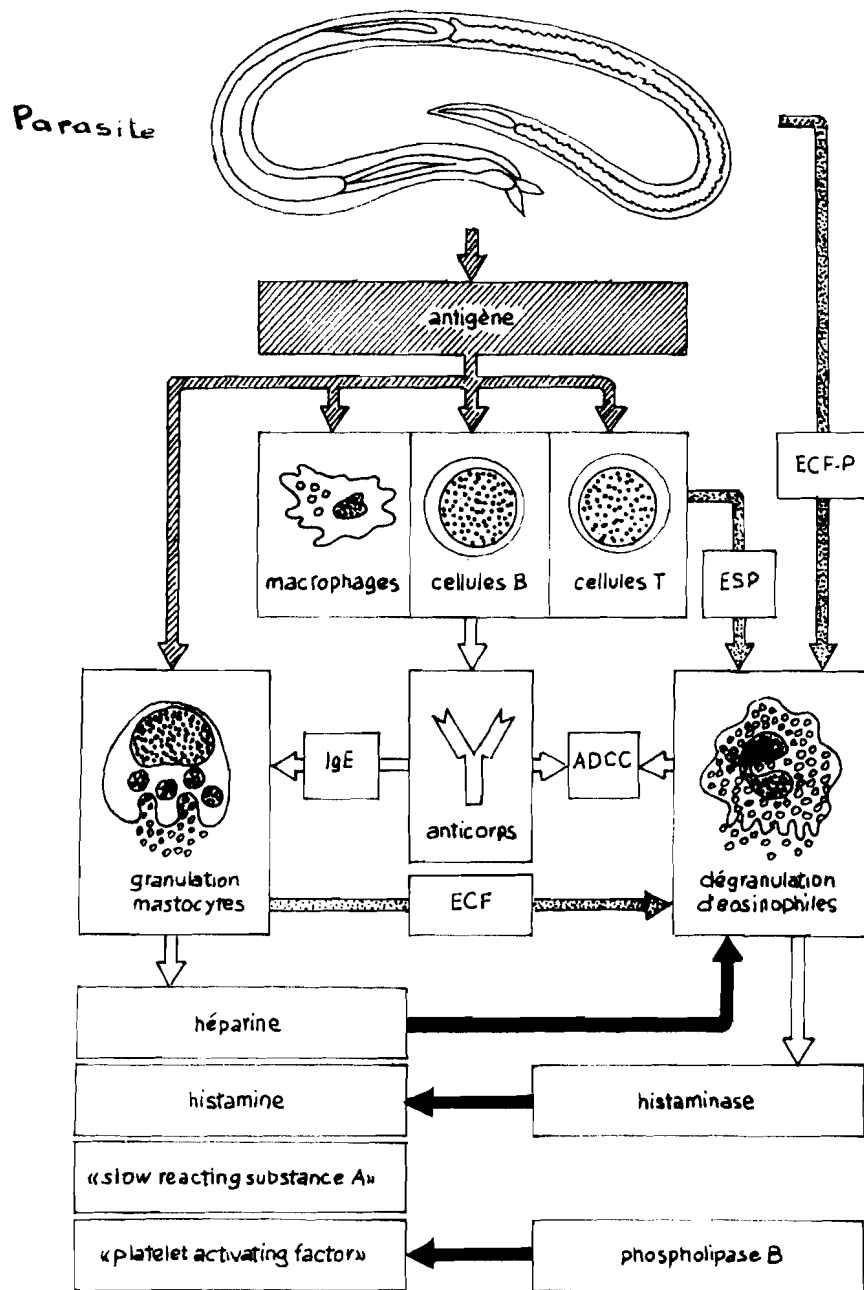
Parasite

antigène

ECF-P

macrophages

cellules B

cellules T

ESP

IgE

ADCC

anticorps

granulation mastocytes

ECF

dégranulation d'eosinophiles

héparine

histamine

histaminase

«slow reacting substance A»

«platelet activating factor»

phospholipase B